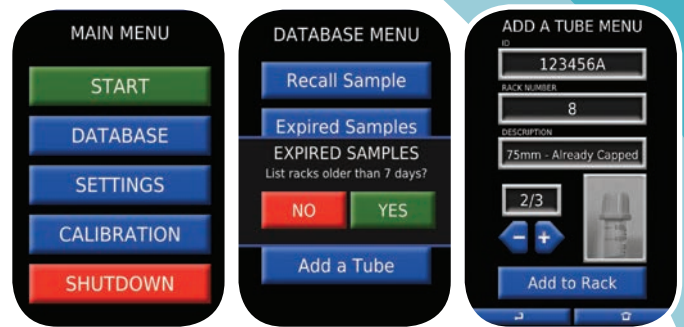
MAIN MENU

START

DATABASE

SETTINGS

CALIBRATION

SHUTDOWN

DATABASE MENU

Recall Sample

Expired Samples

EXPIRED SAMPLES

List racks older than 7 days?

NO

YES

Add a Tube

ADD A TUBE MENU

ID

123456A

RACK NUMBER

8

DESCRIPTION

75mm - Already Capped

2/3

-

+

Add to Rack